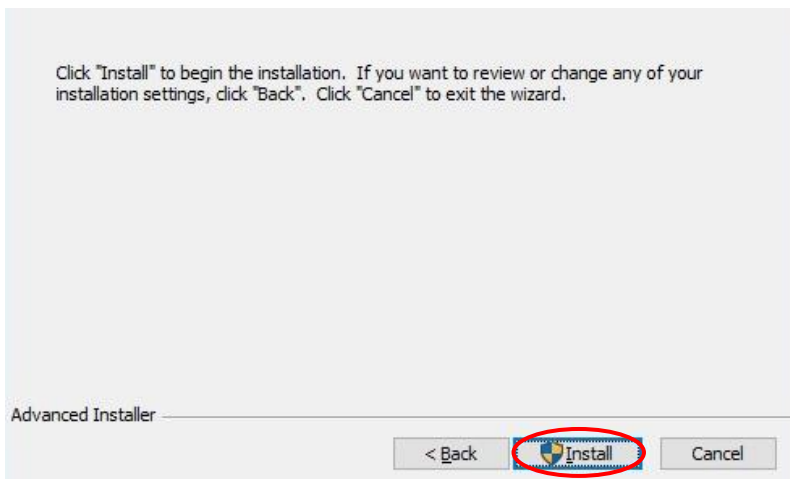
Click "Install" to begin the installation.  If you want to review or change any of your installation settings, click "Back".  Click "Cancel" to exit the wizard.

Advanced Installer

< Back

Install

Cancel